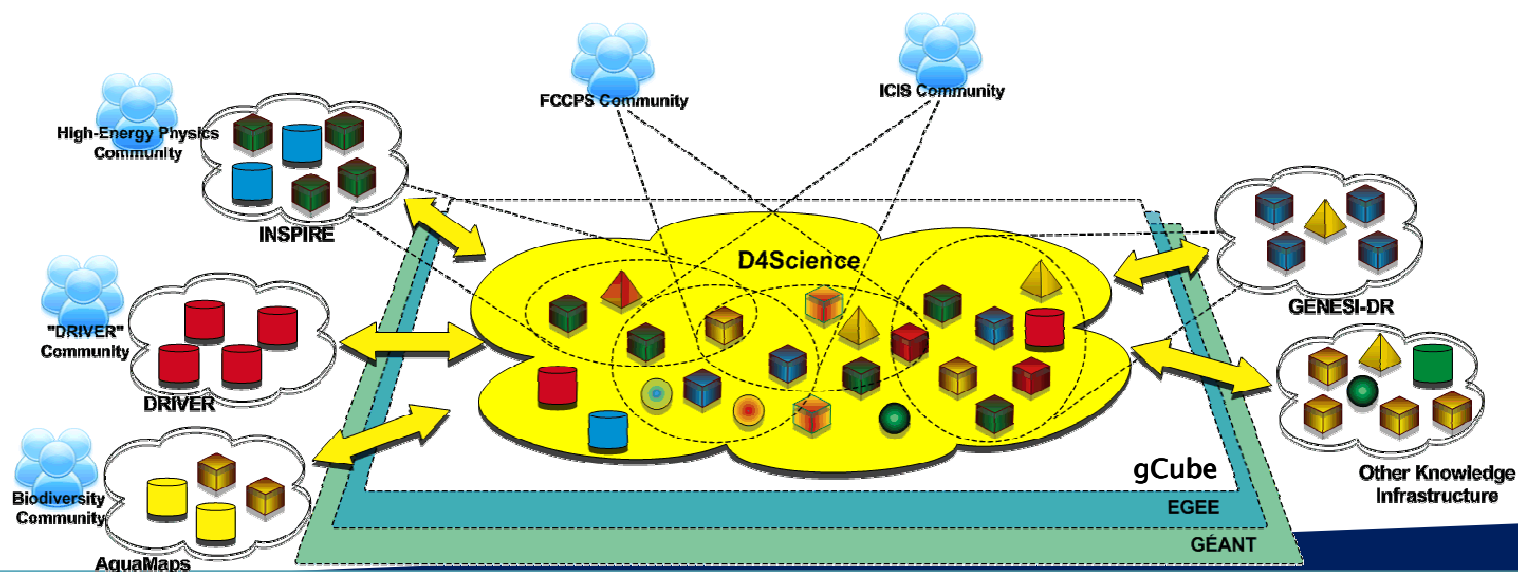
FCCPS Community

ICIS Community

High-Energy Physics Community

INSPIRE

D4Science

GENESI-DR

"DRIVER" Community

DRIVER

Other Knowledge Infrastructure

Biodiversity Community

AquaMaps

gCube

EGEE

GÉANT